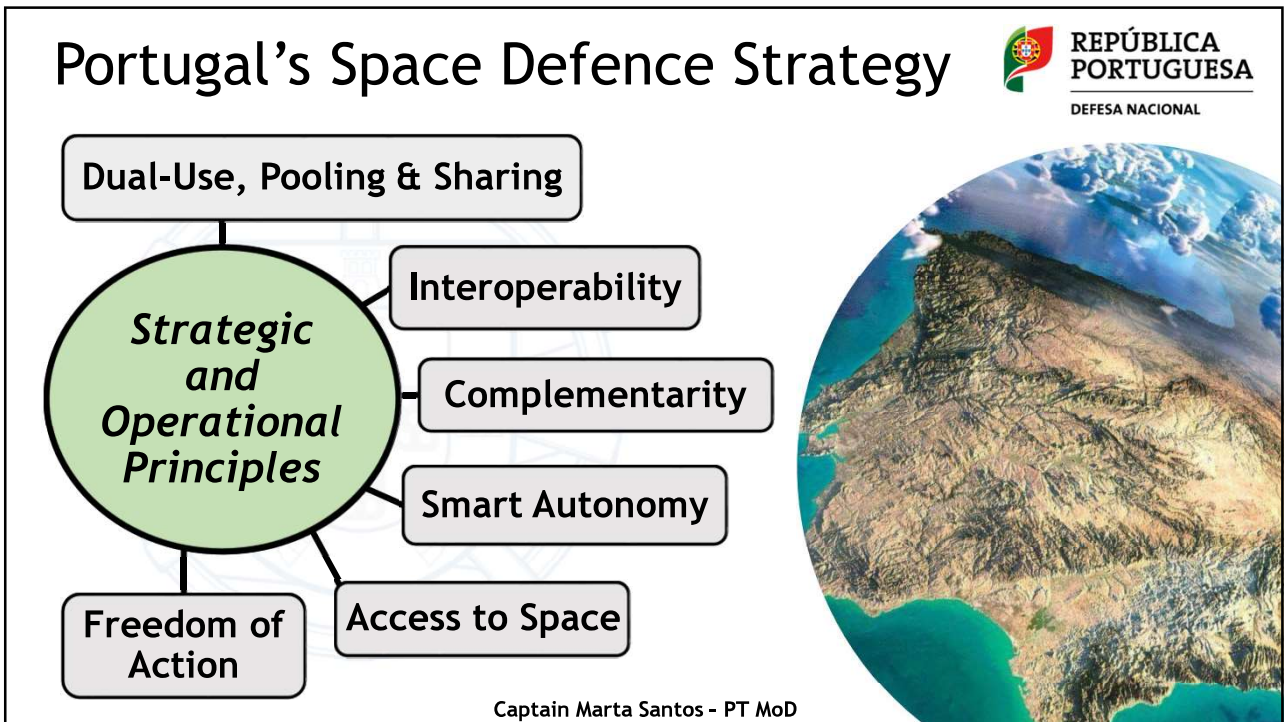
Portugal's Space Defence Strategy

REPÚBLICA PORTUGUESA
DEFESA NACIONAL

Dual-Use, Pooling & Sharing

Strategic and Operational Principles

Interoperability

Complementarity

Smart Autonomy

Access to Space

Freedom of Action

Captain Marta Santos – PT MoD